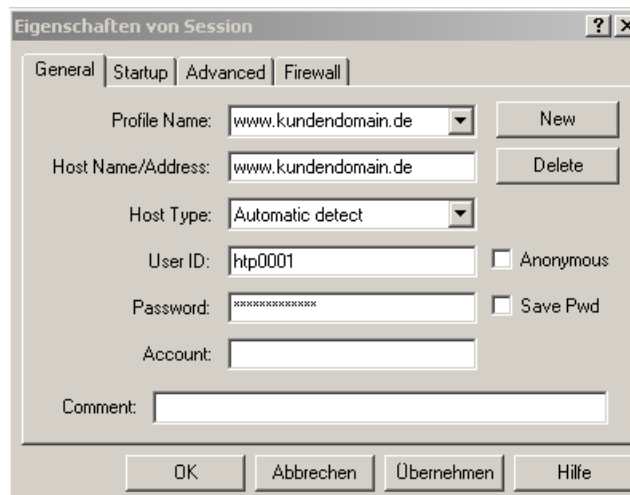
Eigenschaften von Session

?

General | Startup | Advanced | Firewall

Profile Name: www.kundendomain.de

New

Host Name/Address: www.kundendomain.de

Delete

Host Type: Automatic detect

User ID: htp0001

Anonymous

Password: *************

Save Pwd

Account:

Comment:

OK | Abbrechen | Übernehmen | Hilfe